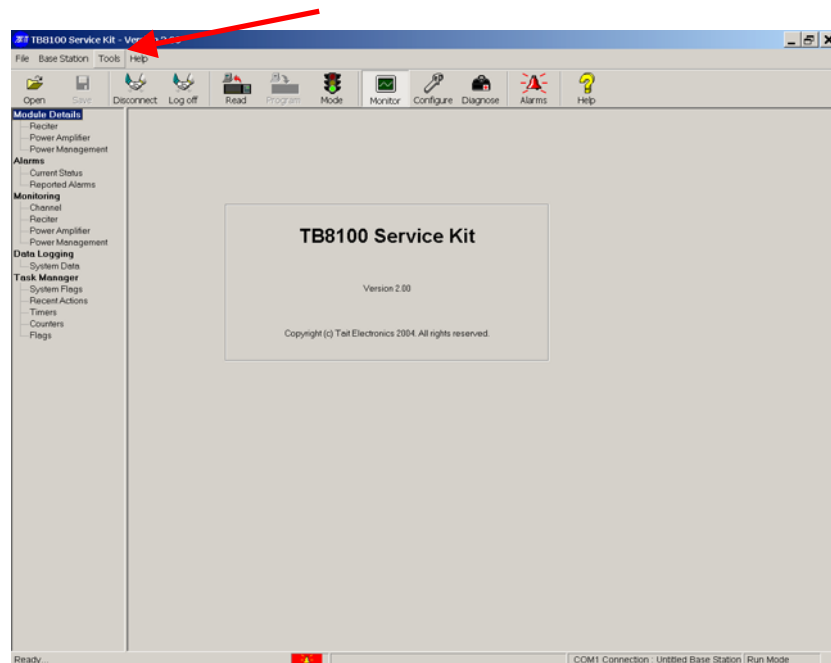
TB8100 Service Kit - Ver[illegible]

File Base Station Tools Help

Open Save Disconnect Log off Read Program Mode Monitor Configure Diagnose Alarms Help

Module Details
Reciter
Power Amplifier
Power Management
Alarms
Current Status
Reported Alarms
Monitoring
Channel
Reciter
Power Amplifier
Power Management
Data Logging
System Data
Task Manager
System Flags
Recent Actions
Timers
Counters
Flags

TB8100 Service Kit

Version 2.00

Copyright (c) Tait Electronics 2004. All rights reserved.

Ready... COM1 Connection : Untitled Base Station Run Mode